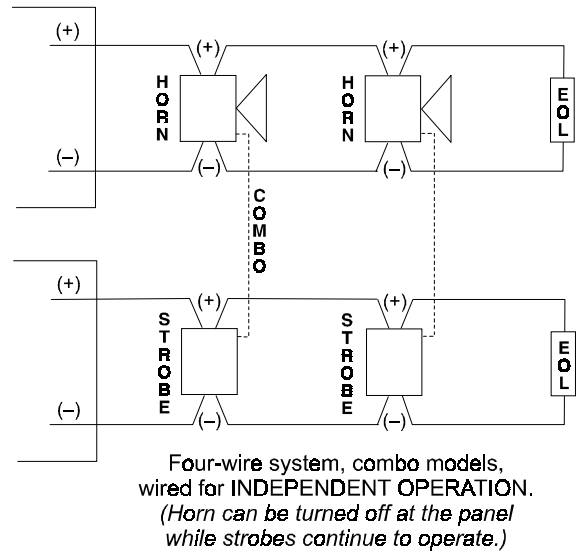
(+)

(+)

HORN

(+)

HORN

EOL

(–)

(–)

(–)

COMBO

(+)

(+)

STROBE

(+)

STROBE

EOL

(–)

(–)

(–)

Four-wire system, combo models, wired for INDEPENDENT OPERATION. (Horn can be turned off at the panel while strobes continue to operate.)